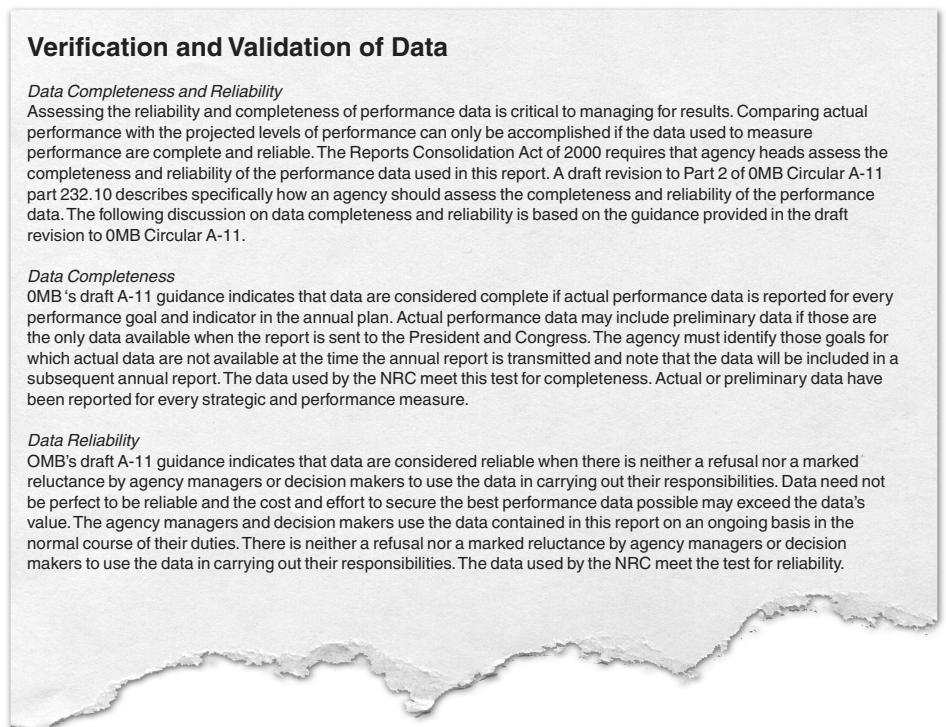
**Verification and Validation of Data**

*Data Completeness and Reliability*
Assessing the reliability and completeness of performance data is critical to managing for results. Comparing actual performance with the projected levels of performance can only be accomplished if the data used to measure performance are complete and reliable. The Reports Consolidation Act of 2000 requires that agency heads assess the completeness and reliability of the performance data used in this report. A draft revision to Part 2 of 0MB Circular A-11 part 232.10 describes specifically how an agency should assess the completeness and reliability of the performance data. The following discussion on data completeness and reliability is based on the guidance provided in the draft revision to 0MB Circular A-11.

*Data Completeness*
0MB 's draft A-11 guidance indicates that data are considered complete if actual performance data is reported for every performance goal and indicator in the annual plan. Actual performance data may include preliminary data if those are the only data available when the report is sent to the President and Congress. The agency must identify those goals for which actual data are not available at the time the annual report is transmitted and note that the data will be included in a subsequent annual report. The data used by the NRC meet this test for completeness. Actual or preliminary data have been reported for every strategic and performance measure.

*Data Reliability*
OMB's draft A-11 guidance indicates that data are considered reliable when there is neither a refusal nor a marked reluctance by agency managers or decision makers to use the data in carrying out their responsibilities. Data need not be perfect to be reliable and the cost and effort to secure the best performance data possible may exceed the data's value. The agency managers and decision makers use the data contained in this report on an ongoing basis in the normal course of their duties. There is neither a refusal nor a marked reluctance by agency managers or decision makers to use the data in carrying out their responsibilities. The data used by the NRC meet the test for reliability.